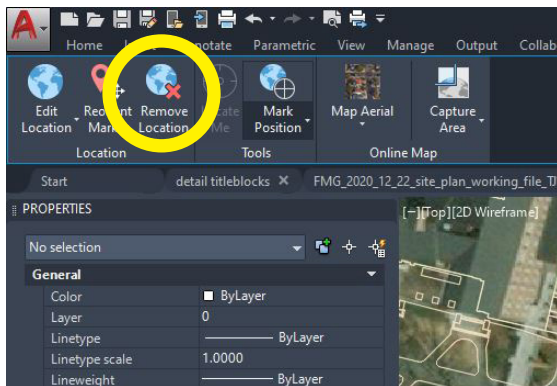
Home | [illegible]notate | Parametric | View | Manage | Output | Collab

Edit Location | Re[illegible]ent Mar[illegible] | Remove Location | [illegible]cate Me | Mark Position | Map Aerial | Capture Area

Location | Tools | Online Map

Start | detail titleblocks × | FMG_2020_12_22_site_plan_working_file_T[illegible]

PROPERTIES

[−][Top][2D Wireframe]

No selection

General

| | |
|---|---|
| Color | ByLayer |
| Layer | 0 |
| Linetype | ———— ByLayer |
| Linetype scale | 1.0000 |
| Lineweight | ———— ByLayer |